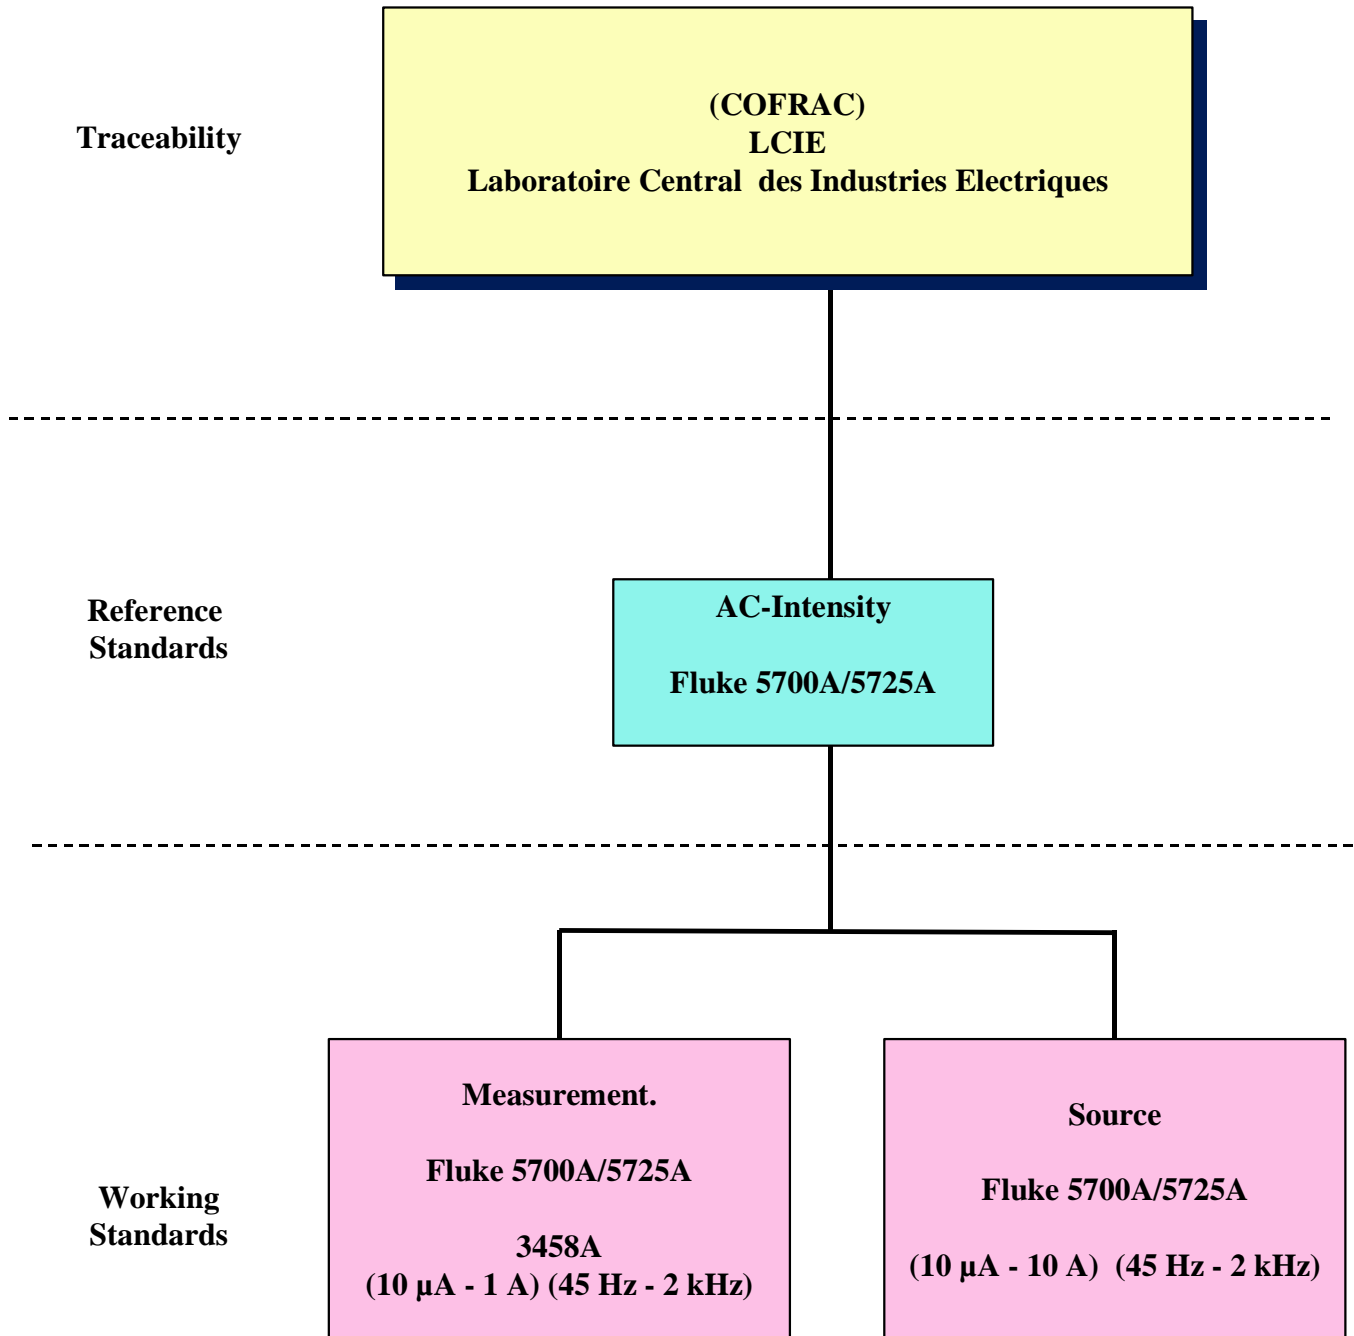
Traceability

(COFRAC)
LCIE
Laboratoire Central des Industries Electriques

Reference Standards

AC-Intensity

Fluke 5700A/5725A

Working Standards

Measurement.

Fluke 5700A/5725A

3458A
(10 µA - 1 A) (45 Hz - 2 kHz)

Source

Fluke 5700A/5725A

(10 µA - 10 A) (45 Hz - 2 kHz)